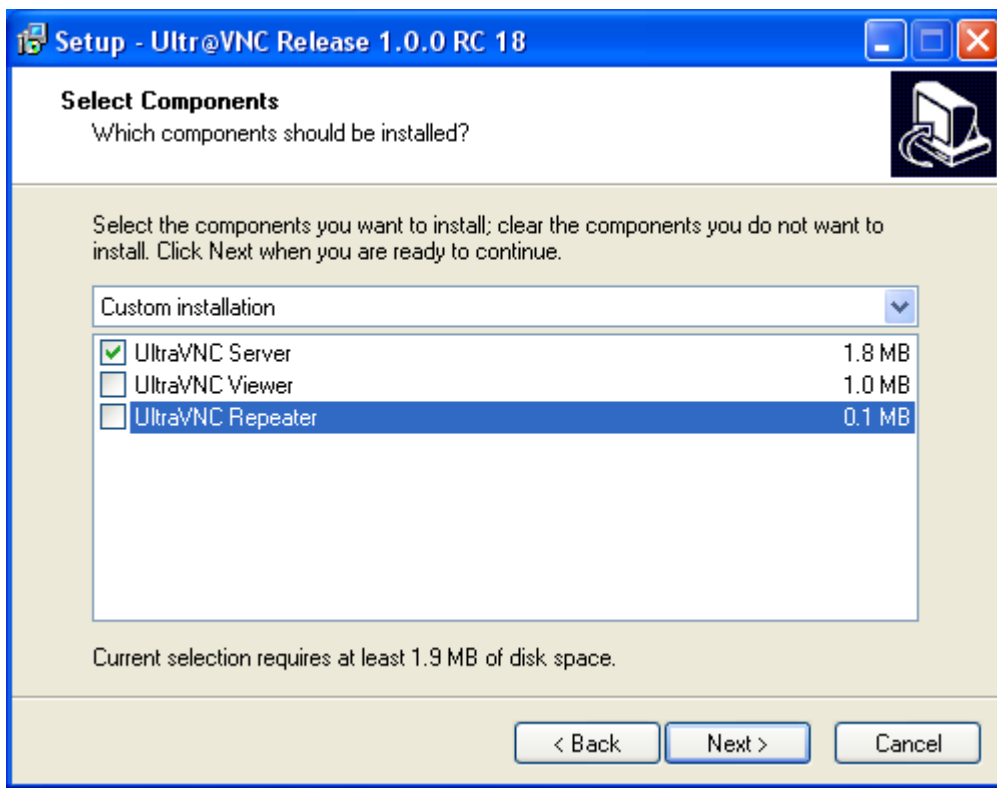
Setup - Ultr@VNC Release 1.0.0 RC 18

Select Components
Which components should be installed?

Select the components you want to install; clear the components you do not want to install. Click Next when you are ready to continue.

Custom installation

| | | |
|---|---|---|
| ☑ | UltraVNC Server | 1.8 MB |
| ☐ | UltraVNC Viewer | 1.0 MB |
| ☐ | UltraVNC Repeater | 0.1 MB |

Current selection requires at least 1.9 MB of disk space.

< Back  Next >  Cancel